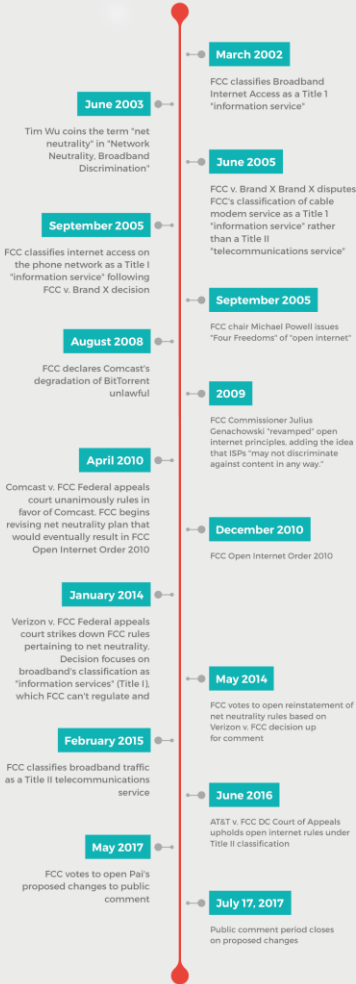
March 2002

FCC classifies Broadband Internet Access as a Title 1 "information service"

June 2003

Tim Wu coins the term "net neutrality" in "Network Neutrality, Broadband Discrimination"

June 2005

FCC v. Brand X Brand X disputes FCC's classification of cable modem service as a Title 1 "information service" rather than a Title II "telecommunications service"

September 2005

FCC classifies internet access on the phone network as a Title I "information service" following FCC v. Brand X decision

September 2005

FCC chair Michael Powell issues "Four Freedoms" of "open internet"

August 2008

FCC declares Comcast's degradation of BitTorrent unlawful

2009

FCC Commissioner Julius Genachowski "revamped" open internet principles, adding the idea that ISPs "may not discriminate against content in any way."

April 2010

Comcast v. FCC Federal appeals court unanimously rules in favor of Comcast. FCC begins revising net neutrality plan that would eventually result in FCC Open Internet Order 2010

December 2010

FCC Open Internet Order 2010

January 2014

Verizon v. FCC Federal appeals court strikes down FCC rules pertaining to net neutrality. Decision focuses on broadband's classification as "information services" (Title I), which FCC can't regulate and

May 2014

FCC votes to open reinstatement of net neutrality rules based on Verizon v. FCC decision up for comment

February 2015

FCC classifies broadband traffic as a Title II telecommunications service

June 2016

AT&T v. FCC DC Court of Appeals upholds open internet rules under Title II classification

May 2017

FCC votes to open Pai's proposed changes to public comment

July 17, 2017

Public comment period closes on proposed changes